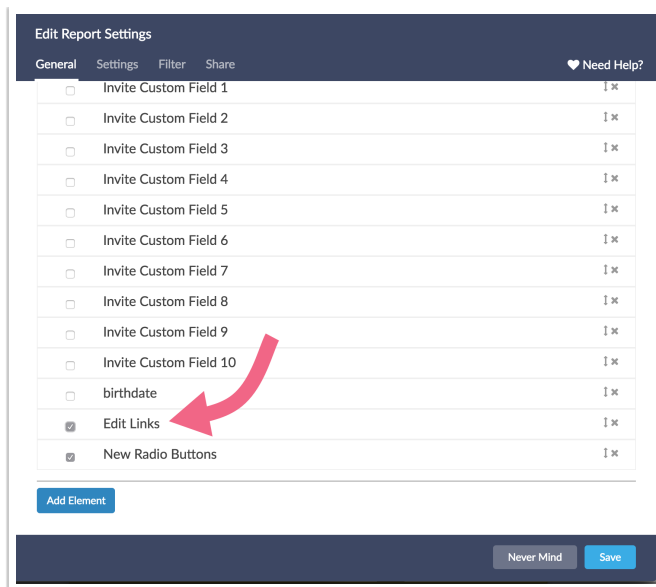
Edit Report Settings

General Settings Filter Share

Need Help?

Invite Custom Field 1

Invite Custom Field 2

Invite Custom Field 3

Invite Custom Field 4

Invite Custom Field 5

Invite Custom Field 6

Invite Custom Field 7

Invite Custom Field 8

Invite Custom Field 9

Invite Custom Field 10

birthdate

Edit Links

New Radio Buttons

Add Element

Never Mind Save